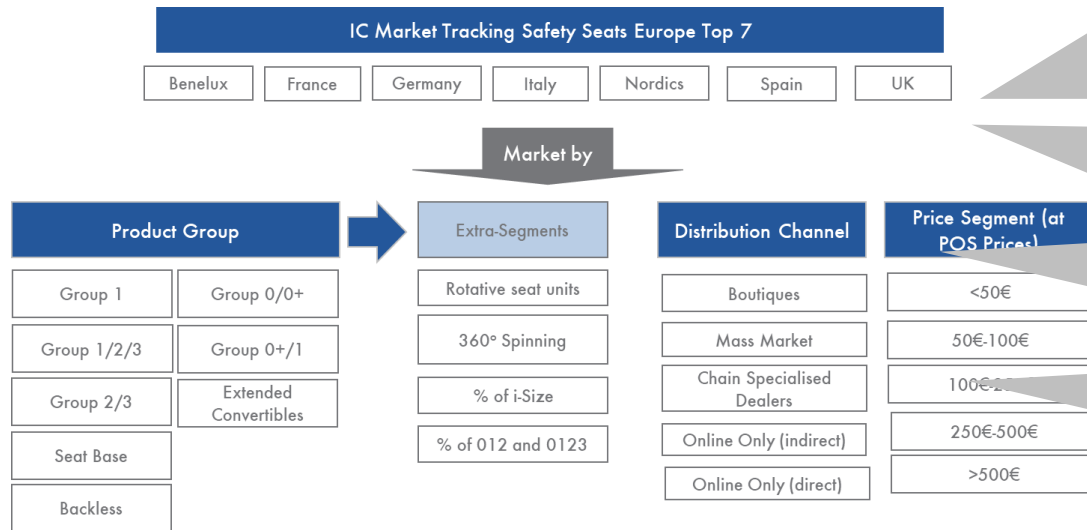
IC Market Tracking Safety Seats Europe Top 7

Benelux

France

Germany

Italy

Nordics

Spain

UK

Market by

Product Group

Group 1

Group 0/0+

Group 1/2/3

Group 0+/1

Group 2/3

Extended Convertibles

Seat Base

Backless

Extra-Segments

Rotative seat units

360° Spinning

% of i-Size

% of 012 and 0123

Distribution Channel

Boutiques

Mass Market

Chain Specialised Dealers

Online Only (indirect)

Online Only (direct)

Price Segment (at POS Prices)

<50€

50€-100€

100€-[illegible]

250€-500€

>500€